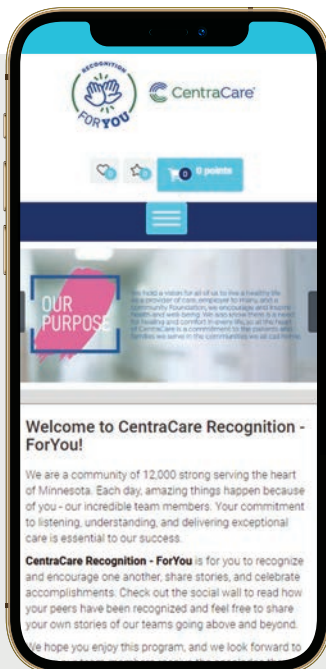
RECOGNITION FOR YOU

CentraCare

0 points

OUR PURPOSE

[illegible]

Welcome to CentraCare Recognition - ForYou!

We are a community of 12,000 strong serving the heart of Minnesota. Each day, amazing things happen because of you - our incredible team members. Your commitment to listening, understanding, and delivering exceptional care is essential to our success.

CentraCare Recognition - ForYou is for you to recognize and encourage one another, share stories, and celebrate accomplishments. Check out the social wall to read how your peers have been recognized and feel free to share your own stories of our teams going above and beyond.

We hope you enjoy this program, and we look forward to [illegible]